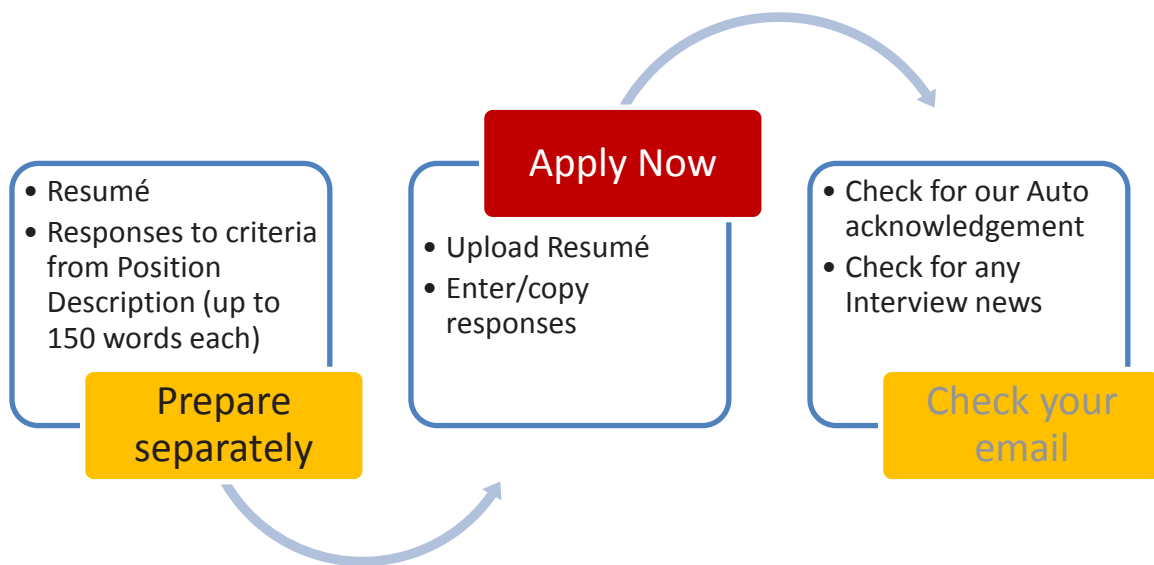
- Resumé
- Responses to criteria from Position Description (up to 150 words each)

Prepare separately

Apply Now

- Upload Resumé
- Enter/copy responses

- Check for our Auto acknowledgement
- Check for any Interview news

Check your email